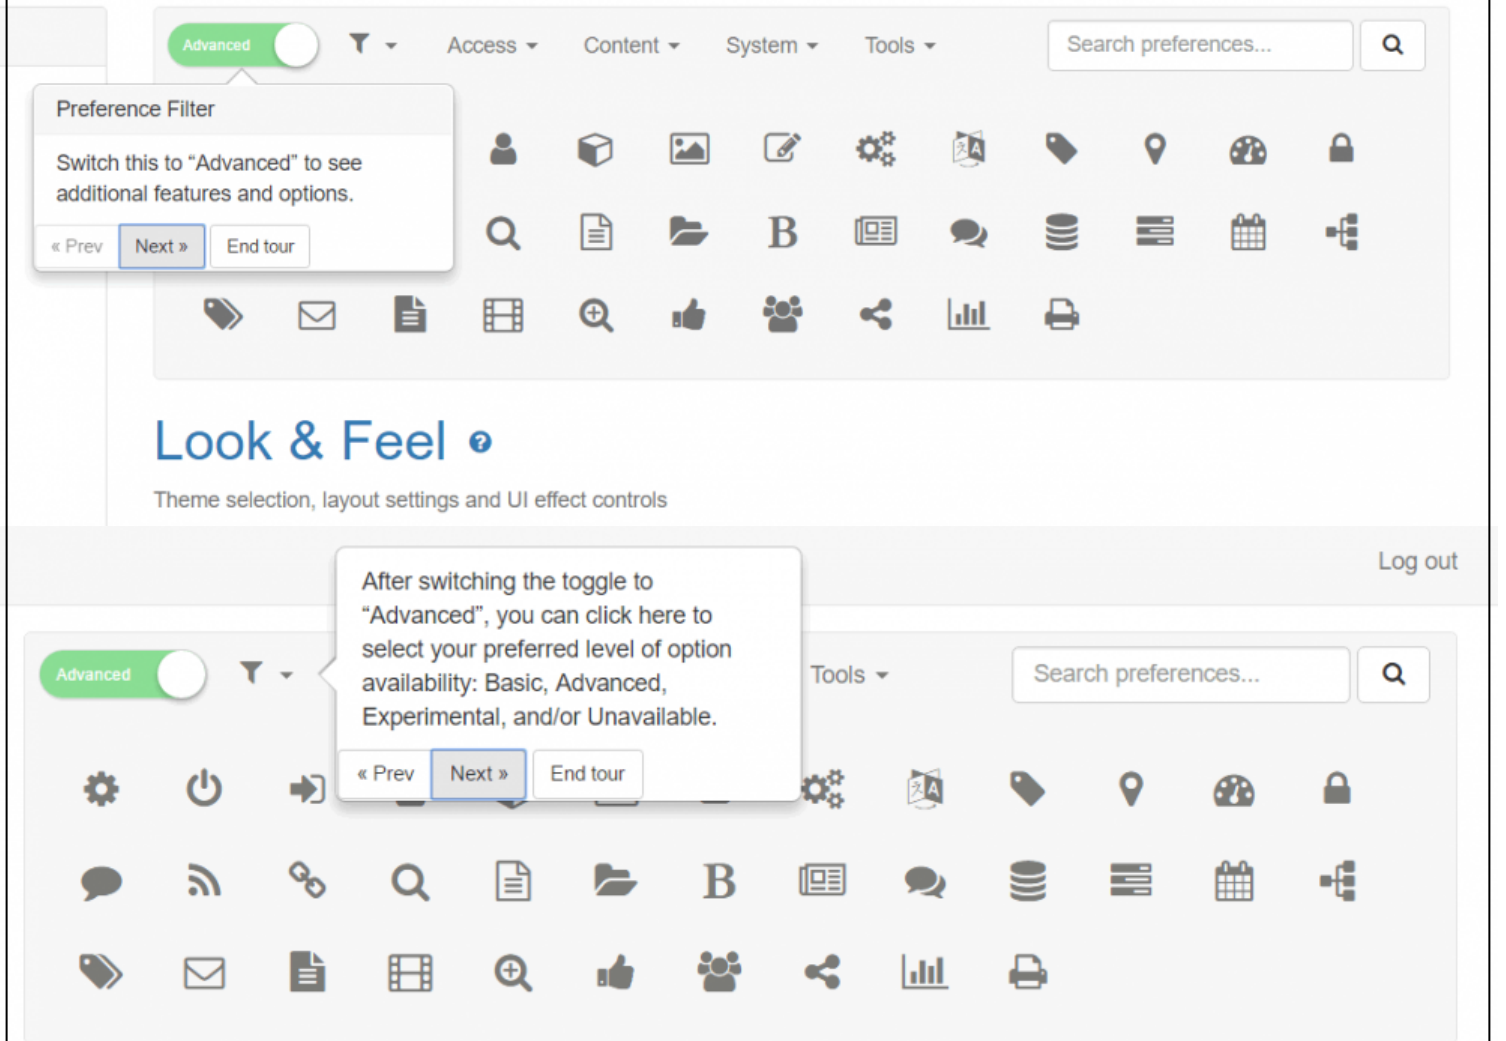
Advanced

Access Content System Tools

Search preferences...

Preference Filter

Switch this to “Advanced” to see additional features and options.

« Prev Next » End tour

B

Look & Feel

Theme selection, layout settings and UI effect controls

Log out

After switching the toggle to “Advanced”, you can click here to select your preferred level of option availability: Basic, Advanced, Experimental, and/or Unavailable.

« Prev Next » End tour

Advanced

Tools

Search preferences...

B